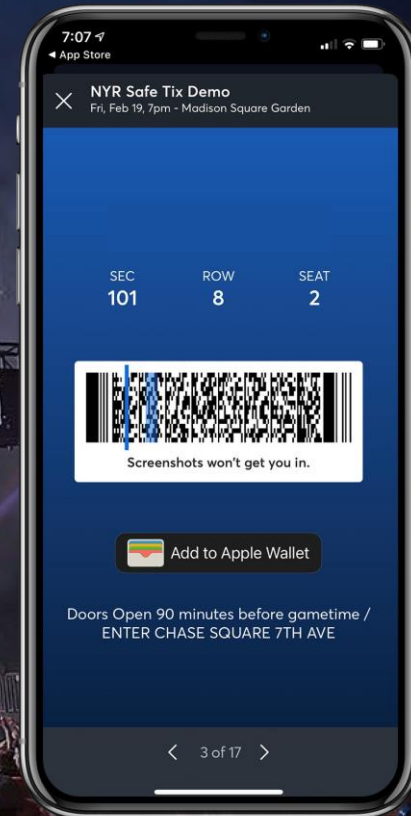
7:07
◂ App Store

NYR Safe Tix Demo
Fri, Feb 19, 7pm - Madison Square Garden

| SEC | ROW | SEAT |
|---|---|---|
| 101 | 8 | 2 |

Screenshots won't get you in.

Add to Apple Wallet

Doors Open 90 minutes before gametime / ENTER CHASE SQUARE 7TH AVE

3 of 17